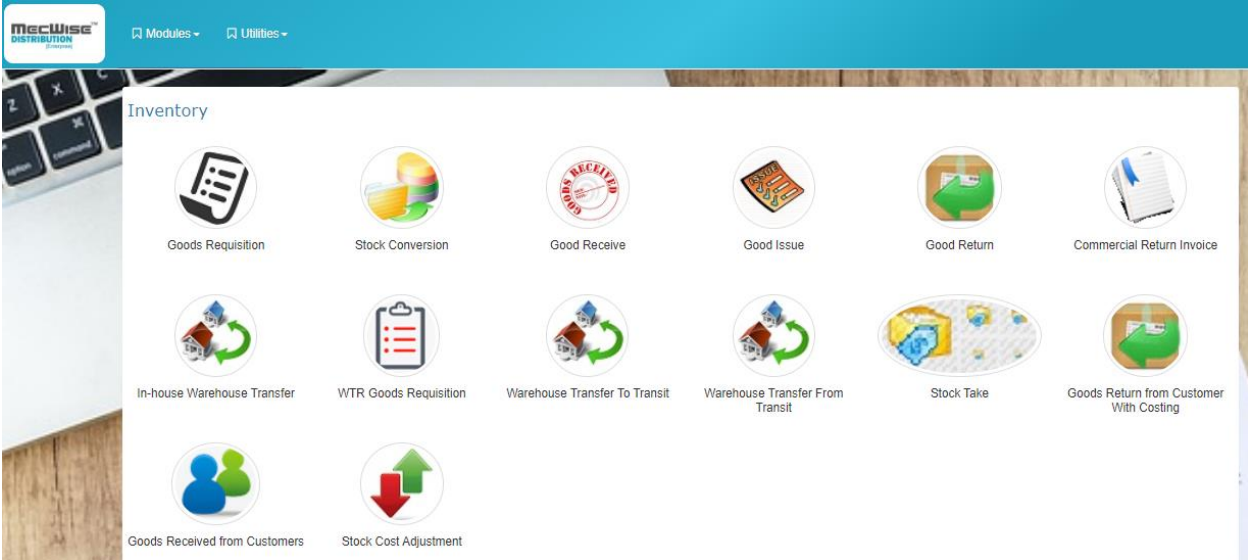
MecWise™ DISTRIBUTION (Enterprise)

Modules ▾ Utilities ▾

Inventory

Goods Requisition

Stock Conversion

GOODS RECEIVED

Good Receive

ISSUE

Good Issue

Good Return

Commercial Return Invoice

In-house Warehouse Transfer

WTR Goods Requisition

Warehouse Transfer To Transit

Warehouse Transfer From Transit

Stock Take

Goods Return from Customer With Costing

Goods Received from Customers

Stock Cost Adjustment